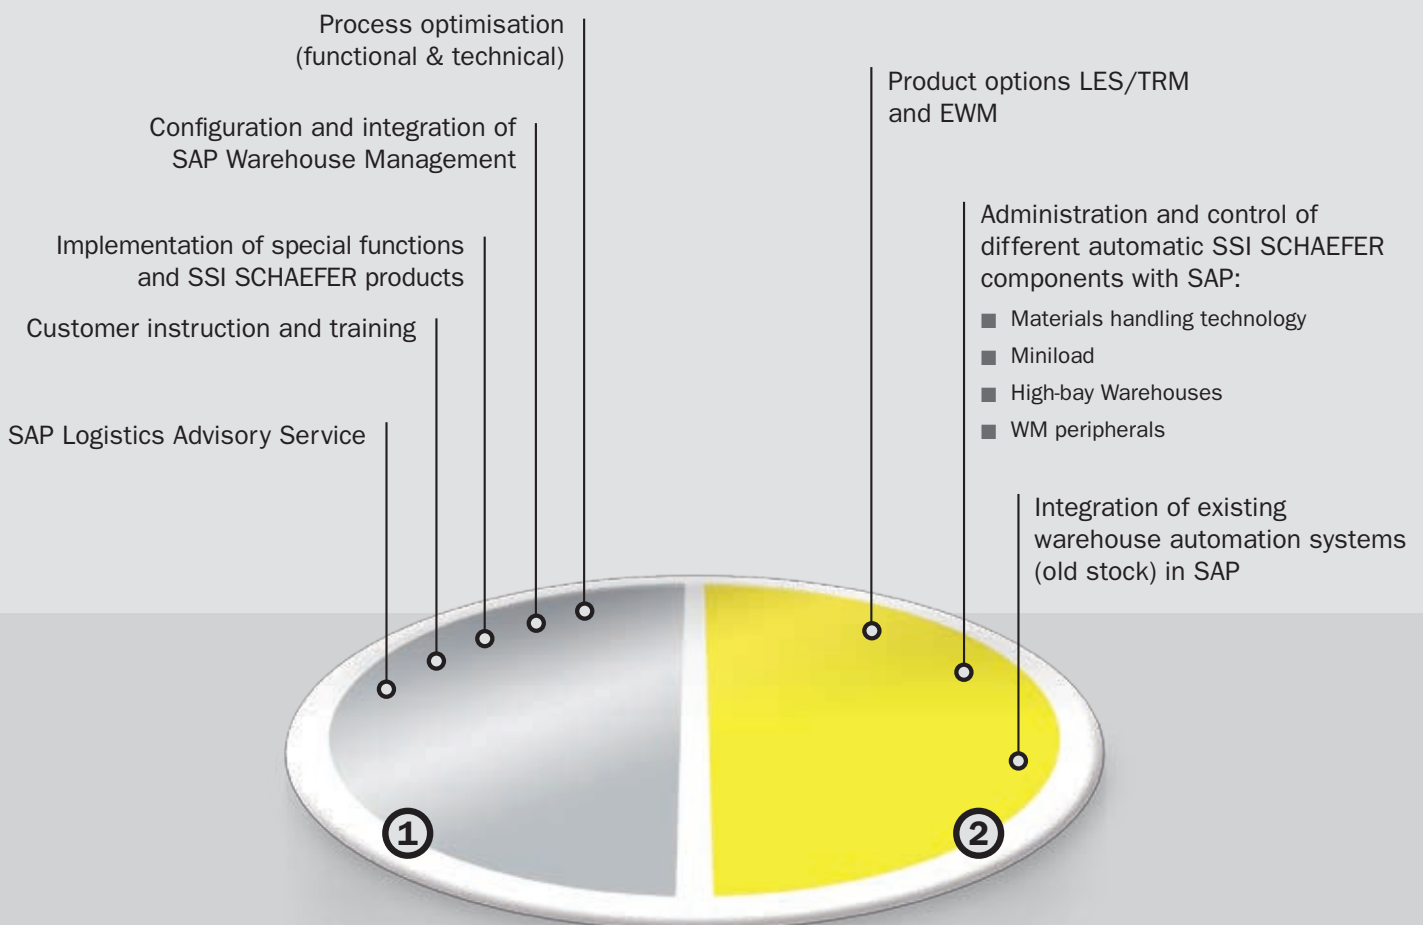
Process optimisation (functional & technical)

Configuration and integration of SAP Warehouse Management

Implementation of special functions and SSI SCHAEFER products

Customer instruction and training

SAP Logistics Advisory Service

Product options LES/TRM and EWM

Administration and control of different automatic SSI SCHAEFER components with SAP:

- Materials handling technology
- Miniload
- High-bay Warehouses
- WM peripherals

Integration of existing warehouse automation systems (old stock) in SAP

1

2